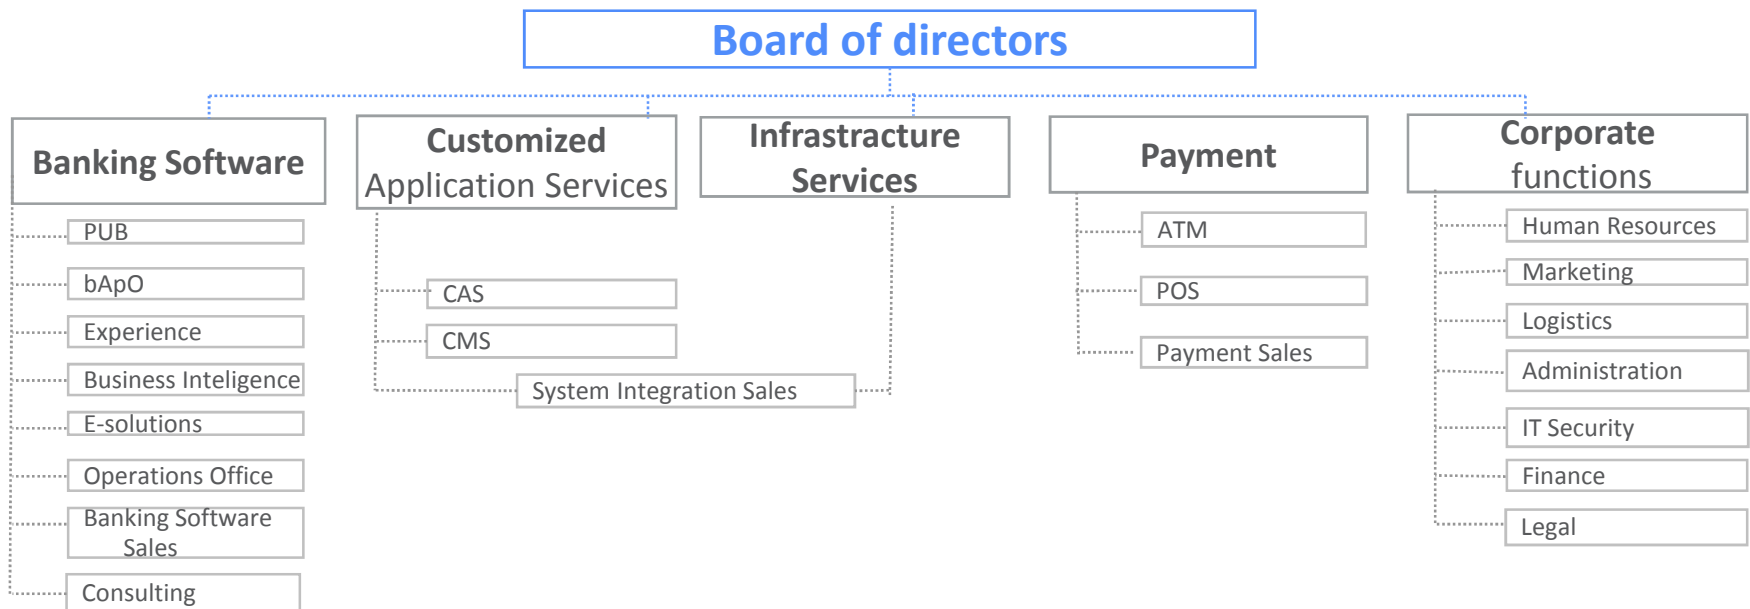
Board of directors

Banking Software

PUB

bApO

Experience

Business Inteligence

E-solutions

Operations Office

Banking Software Sales

Consulting

Customized Application Services

CAS

CMS

System Integration Sales

Infrastracture Services

Payment

ATM

POS

Payment Sales

Corporate functions

Human Resources

Marketing

Logistics

Administration

IT Security

Finance

Legal